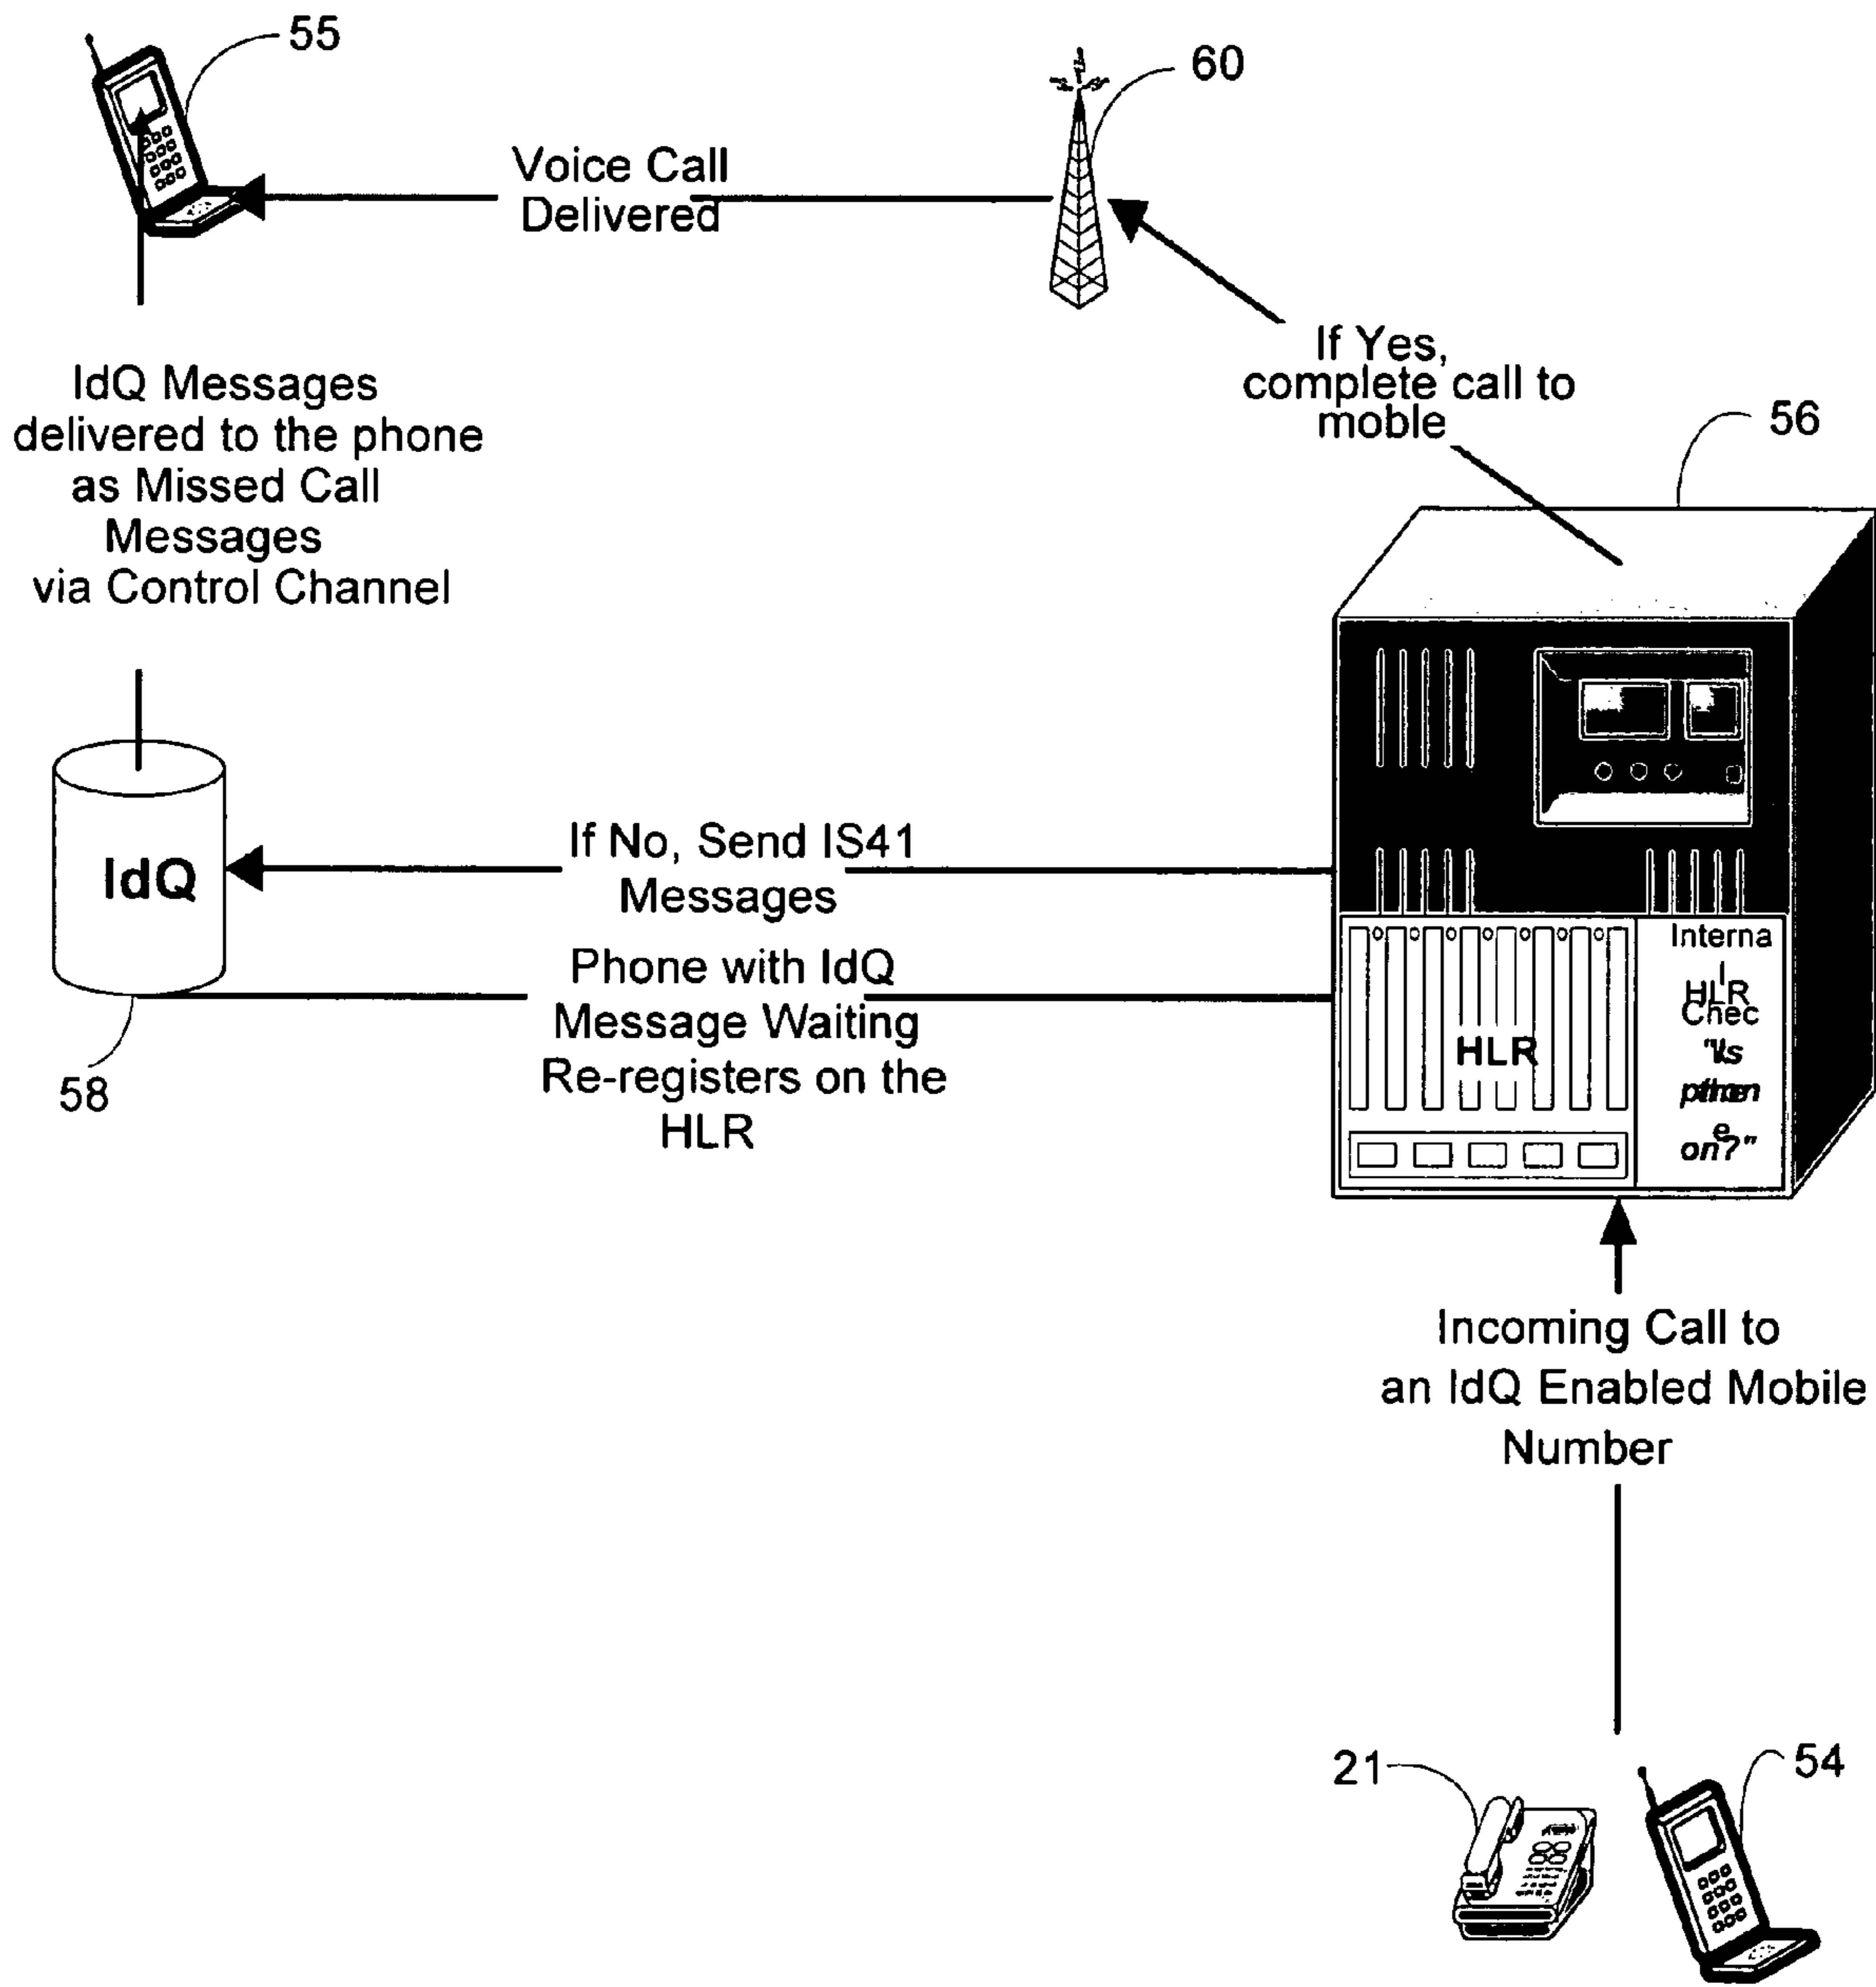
55

60

Voice Call Delivered

IdQ Messages delivered to the phone as Missed Call Messages via Control Channel

If Yes, complete call to mobile

56

IdQ

If No, Send IS41 Messages

Phone with IdQ Message Waiting Re-registers on the HLR

58

HLR

Interna l HLR Chec "Is ph e on?"

Incoming Call to an IdQ Enabled Mobile Number

21

54